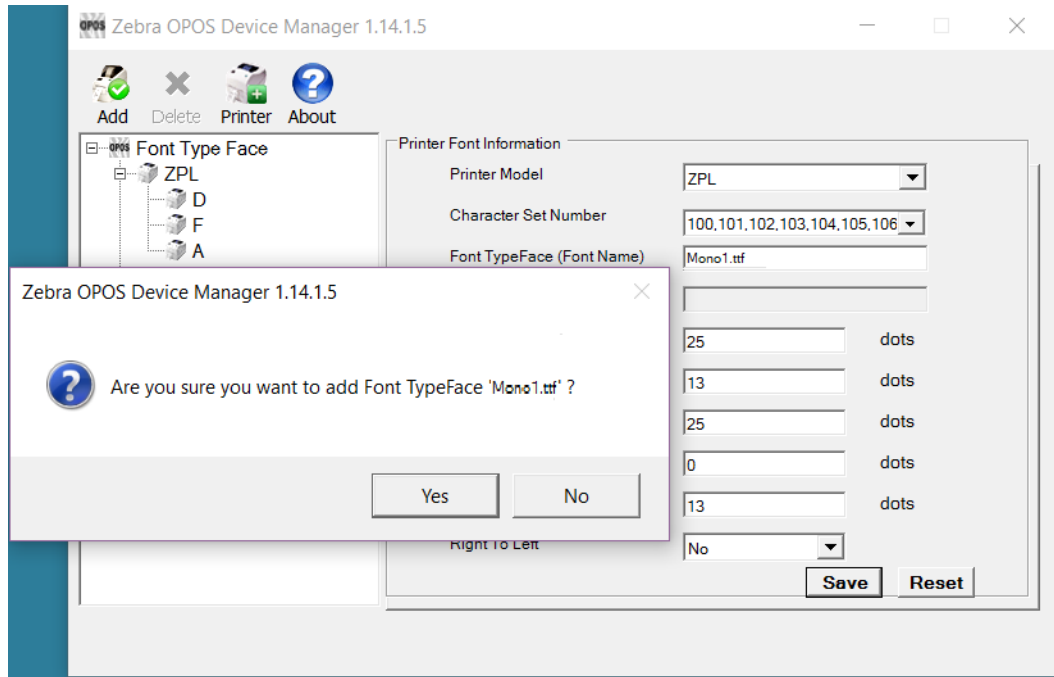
OPOS Zebra OPOS Device Manager 1.14.1.5

Add Delete Printer About

OPOS Font Type Face
ZPL
D
F
A

Printer Font Information
Printer Model
ZPL
Character Set Number
100,101,102,103,104,105,106
Font TypeFace (Font Name)
Mono1.ttf

25 dots
13 dots
25 dots
0 dots
13 dots
Right To Left
No
Save Reset

Zebra OPOS Device Manager 1.14.1.5

Are you sure you want to add Font TypeFace 'Mono1.ttf' ?

Yes No